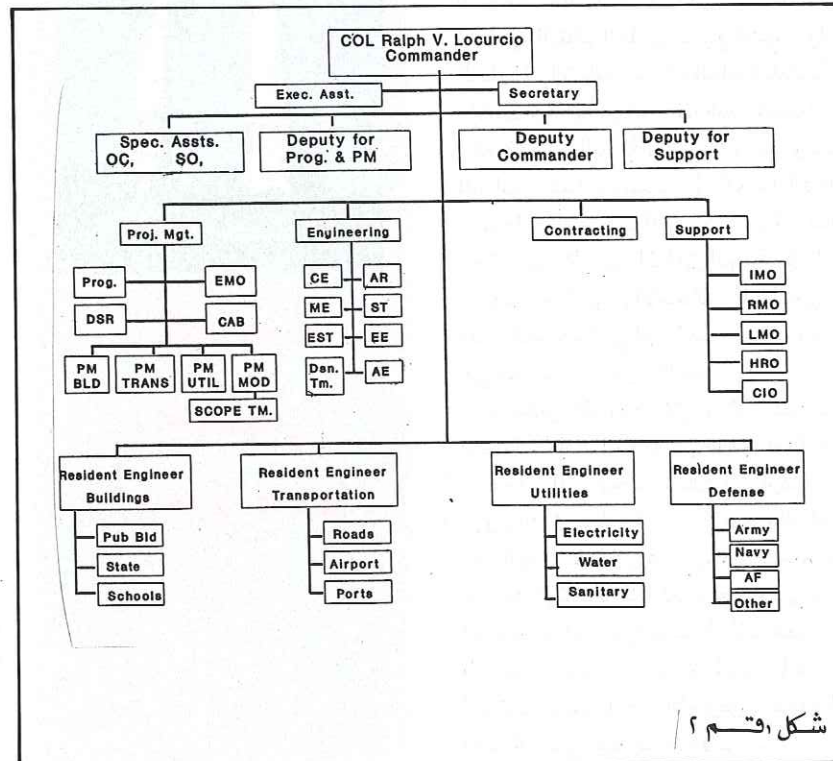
COL Ralph V. Locurcio
Commander

Exec. Asst.

Secretary

Spec. Assts.
OC, SO,

Deputy for
Prog. & PM

Deputy
Commander

Deputy for
Support

Proj. Mgt.

Engineering

Contracting

Support

Prog.

EMO

DSR

CAB

PM
BLD

PM
TRANS

PM
UTIL

PM
MOD

SCOPE TM.

CE

AR

ME

ST

EST

EE

Dsn.
Tm.

AE

IMO

RMO

LMO

HRO

CIO

Resident Engineer
Buildings

Pub Bld

State

Schools

Resident Engineer
Transportation

Roads

Airport

Ports

Resident Engineer
Utilities

Electricity

Water

Sanitary

Resident Engineer
Defense

Army

Navy

AF

Other

شكل رقم ٢